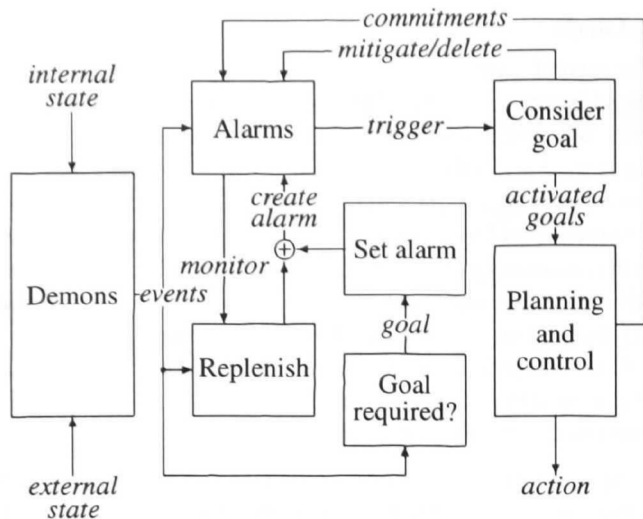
commitments

mitigate/delete

internal state

Alarms

trigger

Consider goal

create alarm

activated goals

monitor

$\oplus$

Set alarm

Demons

events

Planning and control

goal

Replenish

Goal required?

external state

action